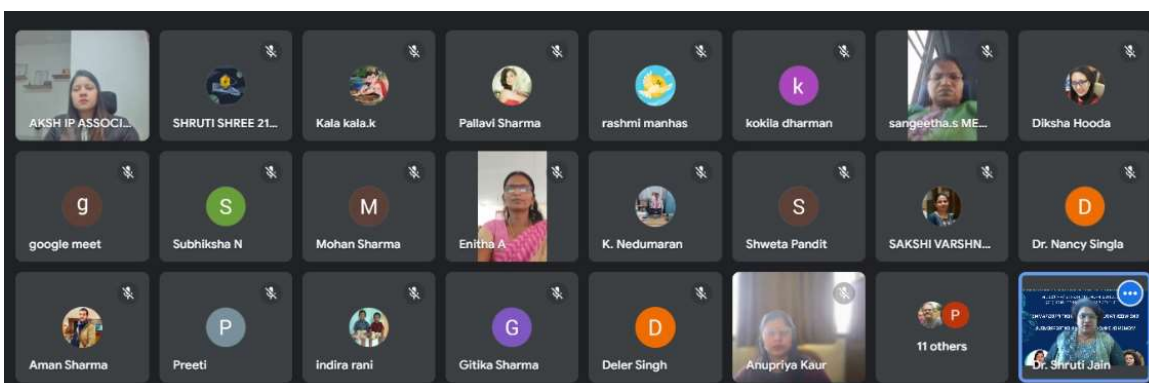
AKSH IP ASSOCI...
SHRUTI SHREE 21...
Kala kala.k
Pallavi Sharma
rashmi manhas
k
kokila dharman
sangeetha.s ME...
Diksha Hooda

g
google meet
S
Subhiksha N
M
Mohan Sharma
Enitha A
K. Nedumaran
S
Shweta Pandit
SAKSHI VARSHN...
D
Dr. Nancy Singla

Aman Sharma
P
Preeti
indira rani
G
Gitika Sharma
D
Deler Singh
Anupriya Kaur
P
11 others
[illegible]
Dr. Shruti Jain